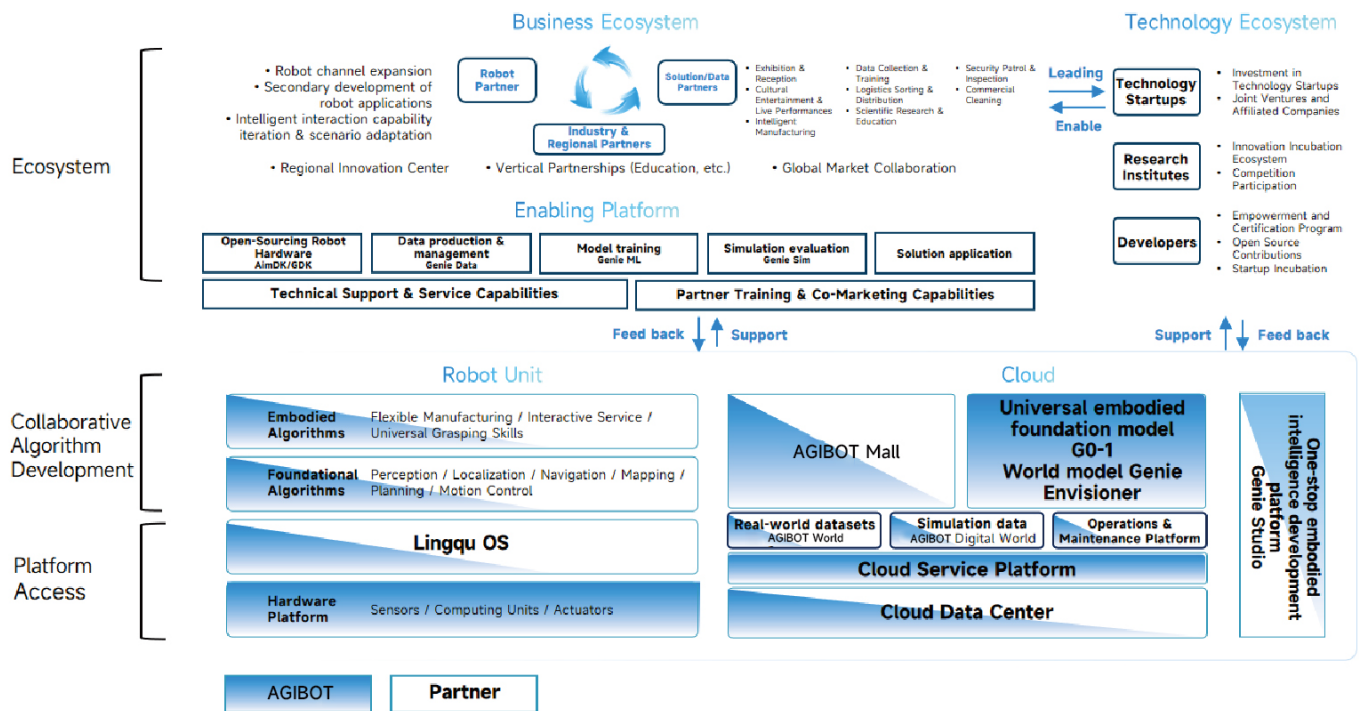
Business Ecosystem

Technology Ecosystem

Ecosystem

• Robot channel expansion
• Secondary development of robot applications
• Intelligent interaction capability iteration & scenario adaptation

Robot Partner

Industry & Regional Partners

Solution/Data Partners

• Exhibition & Reception
• Cultural Entertainment & Live Performances
• Intelligent Manufacturing

• Data Collection & Training
• Logistics Sorting & Distribution
• Scientific Research & Education

• Security Patrol & Inspection
• Commercial Cleaning

• Regional Innovation Center
• Vertical Partnerships (Education, etc.)
• Global Market Collaboration

Leading

Enable

Technology Startups

• Investment in Technology Startups
• Joint Ventures and Affiliated Companies

Research Institutes

• Innovation Incubation Ecosystem
• Competition Participation

Developers

• Empowerment and Certification Program
• Open Source Contributions
• Startup Incubation

Enabling Platform

| Open-Sourcing Robot Hardware AimDK/GDK | Data production & management Genie Data | Model training Genie ML | Simulation evaluation Genie Sim | Solution application |

Technical Support & Service Capabilities

Partner Training & Co-Marketing Capabilities

Feed back

Support

Support

Feed back

Robot Unit

Cloud

Collaborative Algorithm Development

Embodied Algorithms
Flexible Manufacturing / Interactive Service / Universal Grasping Skills

Foundational Algorithms
Perception / Localization / Navigation / Mapping / Planning / Motion Control

AGIBOT Mall

Universal embodied foundation model G0-1
World model Genie Envisioner

One-stop embodied intelligence development platform
Genie Studio

Platform Access

Lingqu OS

Real-world datasets AGIBOT World

Simulation data AGIBOT Digital World

Operations & Maintenance Platform

Cloud Service Platform

Hardware Platform
Sensors / Computing Units / Actuators

Cloud Data Center

AGIBOT

Partner